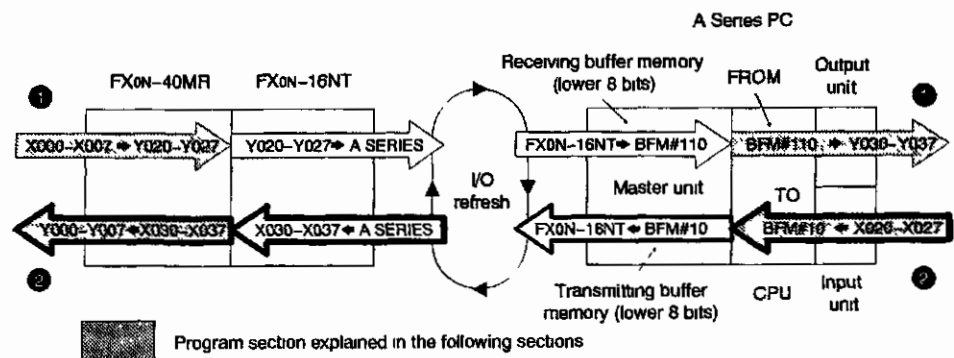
A Series PC

FX0N-40MR

FX0N-16NT

Receiving buffer memory (lower 8 bits)

FROM

Output unit

❶

❶

X000~X007 ➜ Y020~Y027

Y020~Y027 ➜ A SERIES

FX0N-16NT ➜ BFM#110

BFM#110 ➜ Y030~Y037

I/O refresh

Master unit

TO

Y000~Y007 ⬅ X030~X037

X030~X037 ⬅ A SERIES

FX0N-16NT ⬅ BFM#10

BFM#10 ⬅ X020~X027

❷

❷

Transmitting buffer memory (lower 8 bits)

CPU

Input unit

Program section explained in the following sections